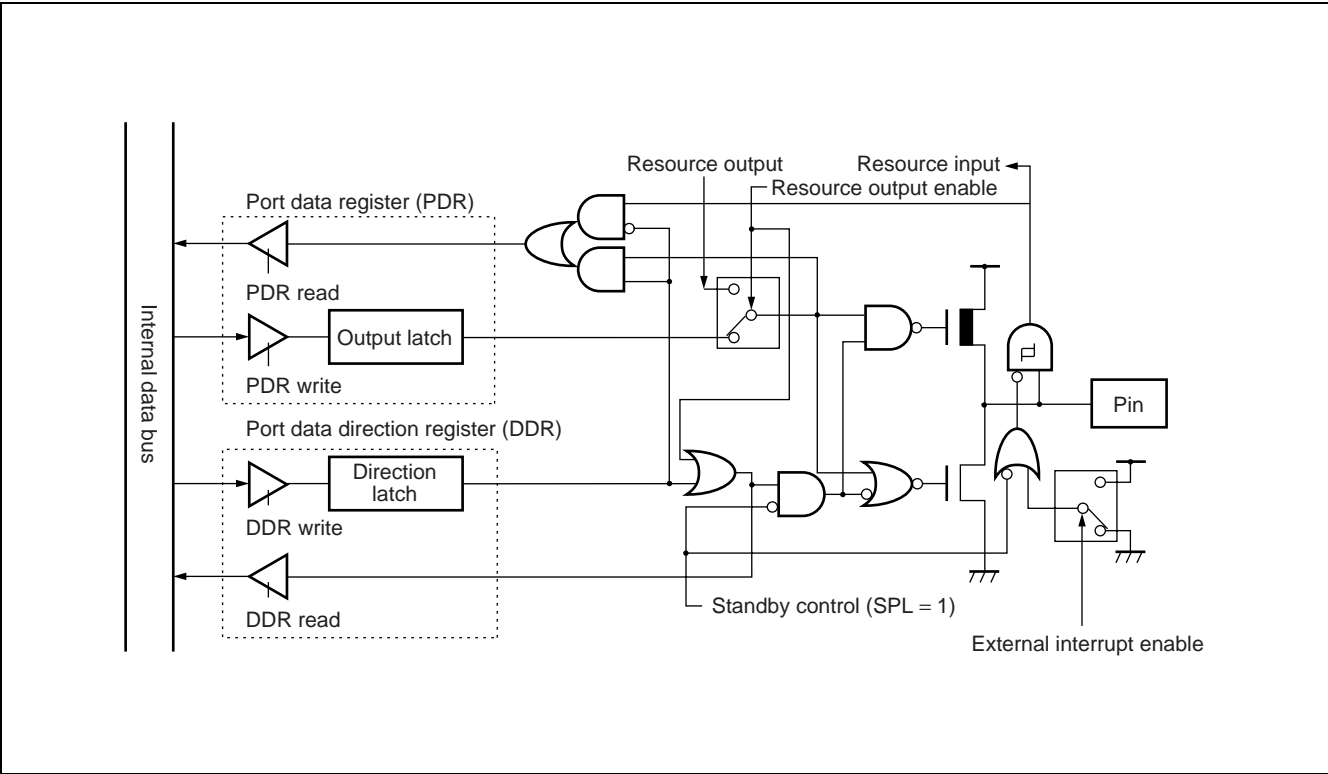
Internal data bus

Port data register (PDR)

PDR read

Output latch

PDR write

Port data direction register (DDR)

Direction latch

DDR write

DDR read

Resource output

Resource input

Resource output enable

Pin

Standby control (SPL = 1)

External interrupt enable